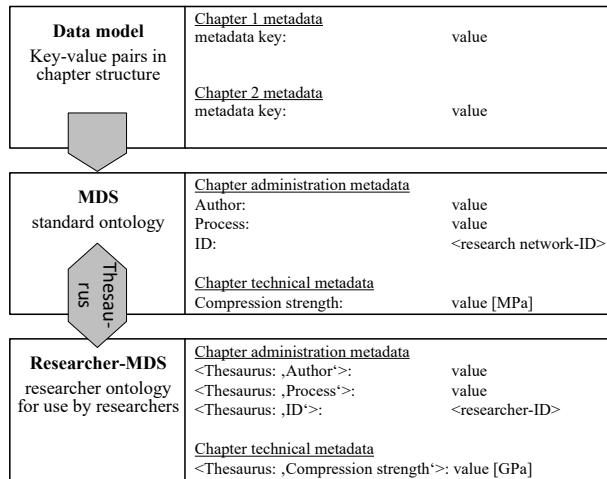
**Data model**
Key-value pairs in chapter structure

Chapter 1 metadata
metadata key: value

Chapter 2 metadata
metadata key: value

**MDS**
standard ontology

Thesaurus

Chapter administration metadata
Author: value
Process: value
ID: <research network-ID>

Chapter technical metadata
Compression strength: value [MPa]

**Researcher-MDS**
researcher ontology for use by researchers

Chapter administration metadata
<Thesaurus: ‚Author‘>: value
<Thesaurus: ‚Process‘>: value
<Thesaurus: ‚ID‘>: <researcher-ID>

Chapter technical metadata
<Thesaurus: ‚Compression strength‘>: value [GPa]